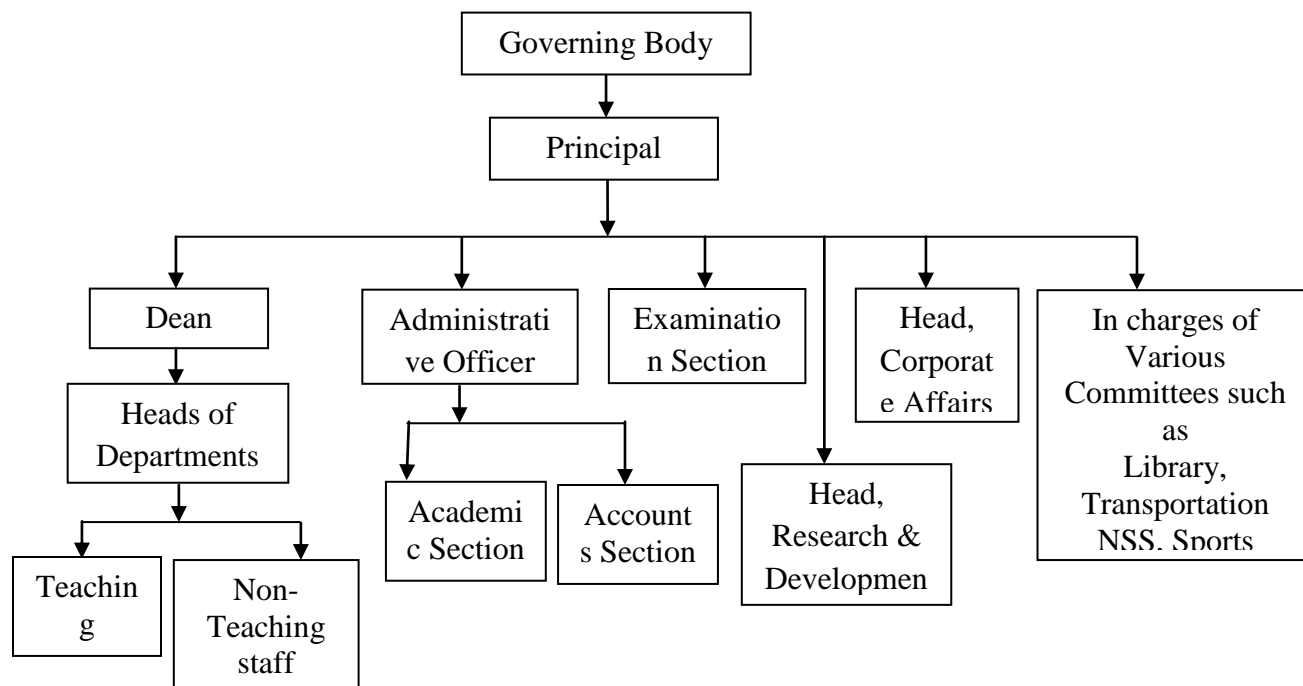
Governing Body

Principal

Dean

Heads of Departments

Teachin g

Non-Teaching staff

Administrati ve Officer

Academi c Section

Account s Section

Examinatio n Section

Head, Research & Developmen

Head, Corporat e Affairs

In charges of Various Committees such as Library, Transportation NSS, Sports